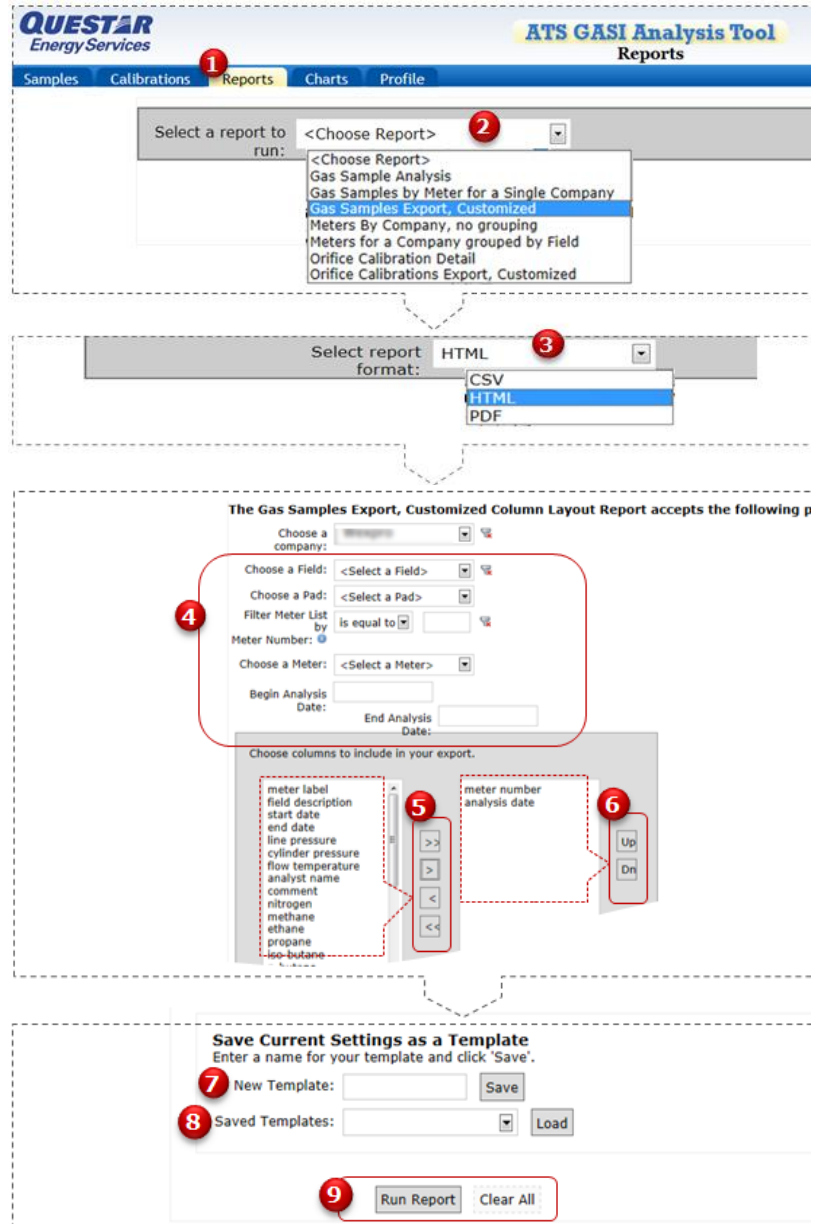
QUESTAR Energy Services

ATS GASI Analysis Tool
Reports

Samples | Calibrations | 1 Reports | Charts | Profile

Select a report to run: <Choose Report> 2

<Choose Report>
Gas Sample Analysis
Gas Samples by Meter for a Single Company
Gas Samples Export, Customized
Meters By Company, no grouping
Meters for a Company grouped by Field
Orifice Calibration Detail
Orifice Calibrations Export, Customized

Select report format: HTML 3

CSV
HTML
PDF

The Gas Samples Export, Customized Column Layout Report accepts the following p

Choose a company: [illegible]

4

Choose a Field: <Select a Field>
Choose a Pad: <Select a Pad>
Filter Meter List by Meter Number: is equal to
Choose a Meter: <Select a Meter>
Begin Analysis Date:
End Analysis Date:

Choose columns to include in your export.

meter label
field description
start date
end date
line pressure
cylinder pressure
flow temperature
analyst name
comment
nitrogen
methane
ethane
propane
iso-butane

5
>>
>
<
<<

meter number
analysis date

6
Up
Dn

Save Current Settings as a Template
Enter a name for your template and click 'Save'.
7 New Template: Save
8 Saved Templates: Load

9 Run Report Clear All